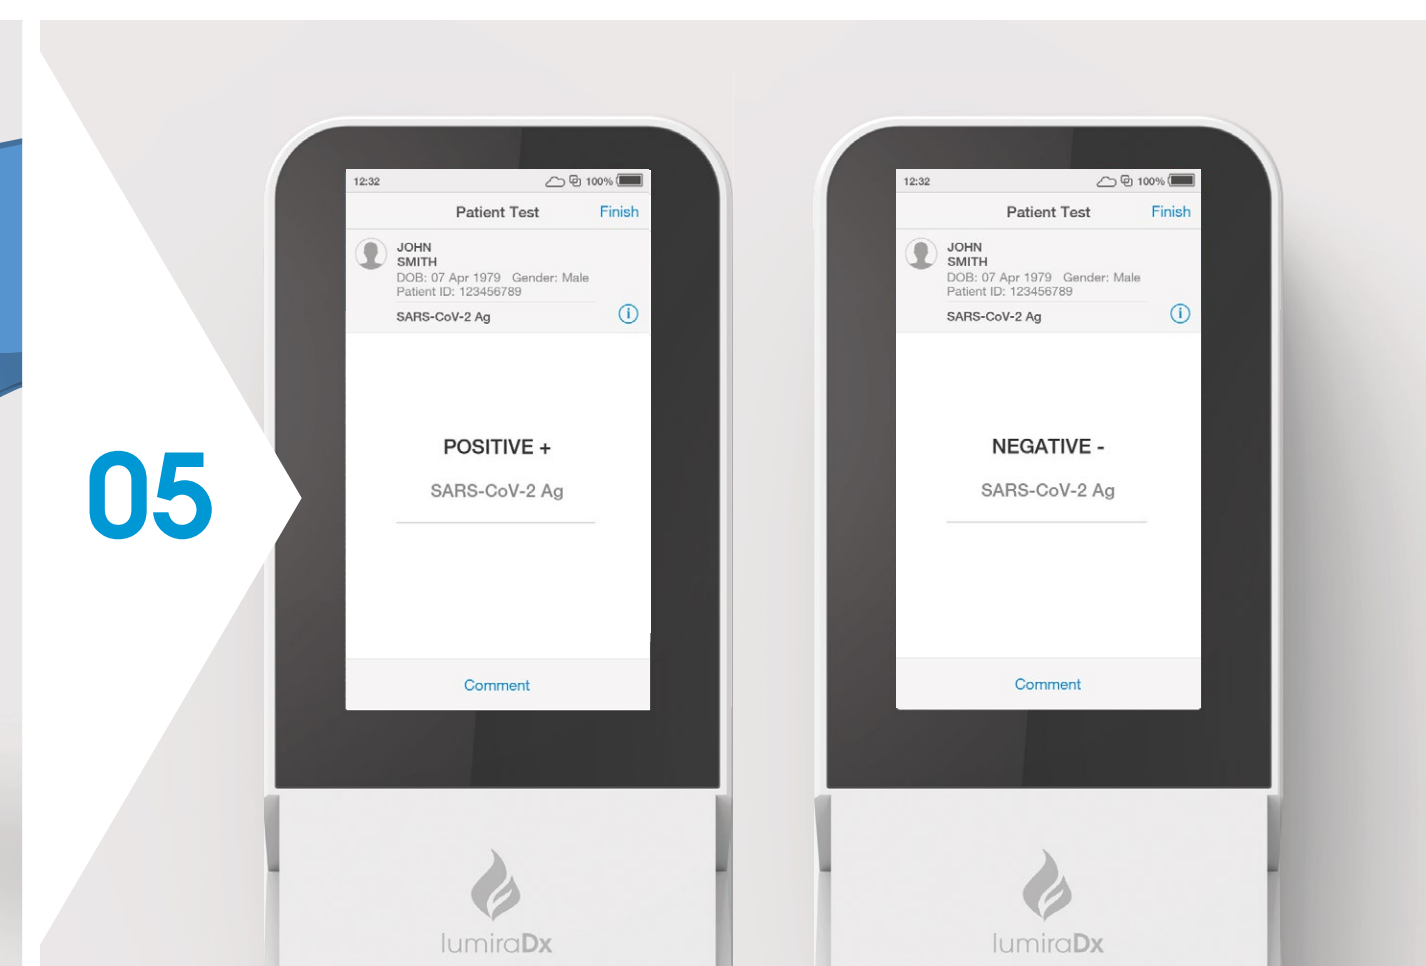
05

12:32
100%
Patient Test
Finish
JOHN SMITH
DOB: 07 Apr 1979 Gender: Male
Patient ID: 123456789
SARS-CoV-2 Ag
POSITIVE +
SARS-CoV-2 Ag
Comment

lumiraDx

12:32
100%
Patient Test
Finish
JOHN SMITH
DOB: 07 Apr 1979 Gender: Male
Patient ID: 123456789
SARS-CoV-2 Ag
NEGATIVE -
SARS-CoV-2 Ag
Comment

lumiraDx